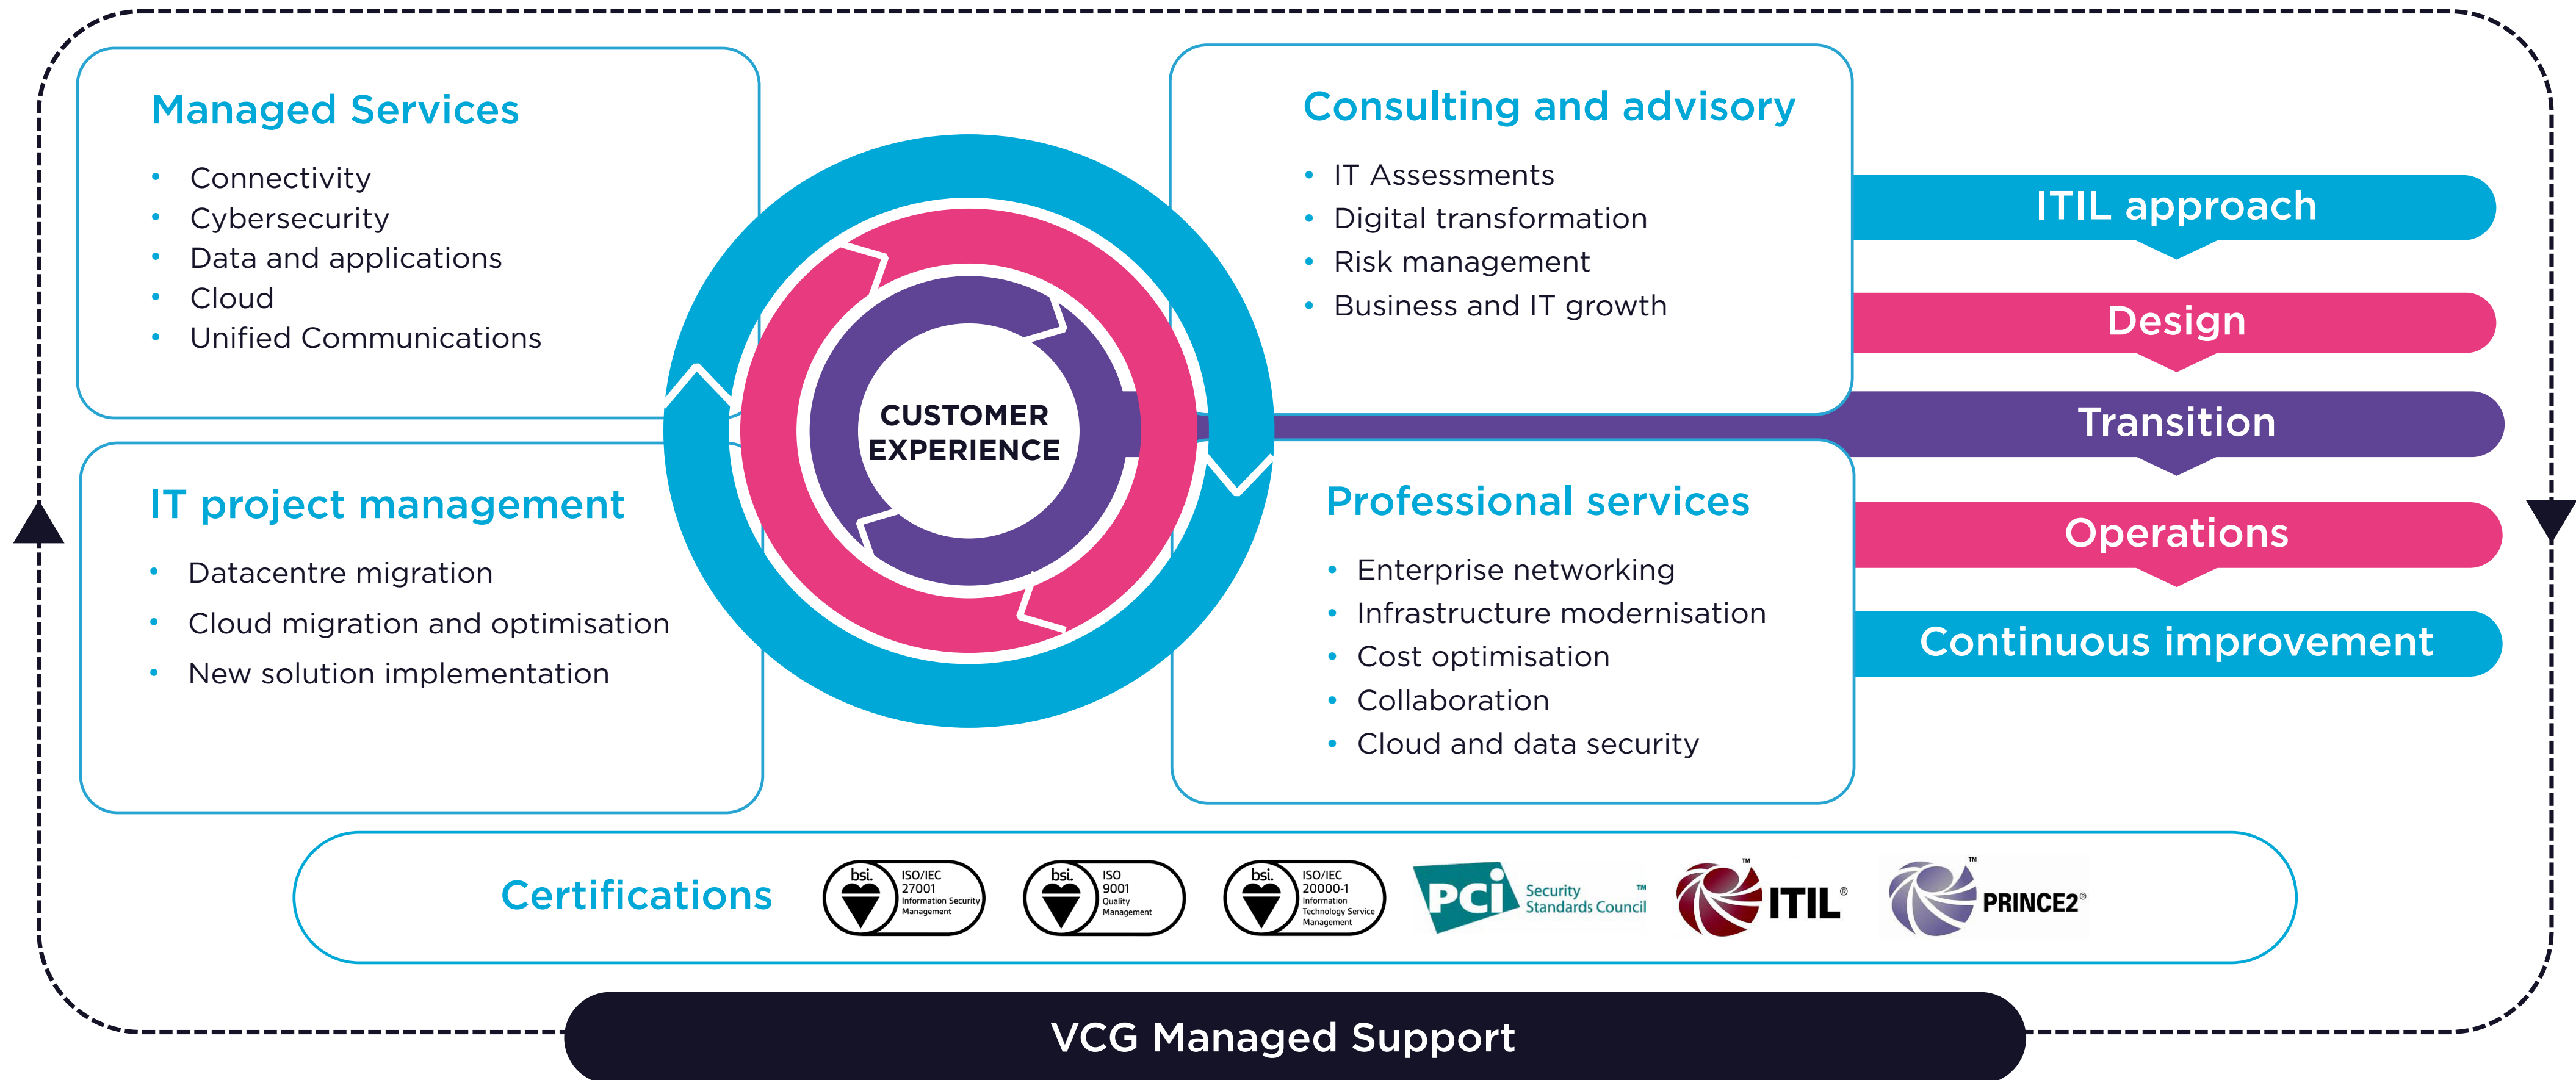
Managed Services
- Connectivity
- Cybersecurity
- Data and applications
- Cloud
- Unified Communications

CUSTOMER EXPERIENCE

Consulting and advisory
- IT Assessments
- Digital transformation
- Risk management
- Business and IT growth

ITIL approach

Design

Transition

Operations

Continuous improvement

IT project management
- Datacentre migration
- Cloud migration and optimisation
- New solution implementation

Professional services
- Enterprise networking
- Infrastructure modernisation
- Cost optimisation
- Collaboration
- Cloud and data security

Certifications

bsi. ISO/IEC 27001 Information Security Management

bsi. ISO 9001 Quality Management

bsi. ISO/IEC 20000-1 Information Technology Service Management

PCI Security Standards Council ™

ITIL ®

PRINCE2 ®

VCG Managed Support